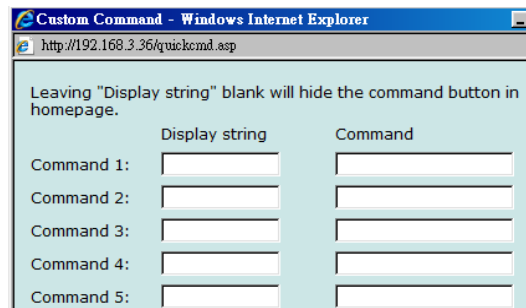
Custom Command - Windows Internet Explorer

http://192.168.3.36/quickcmd.asp

Leaving "Display string" blank will hide the command button in homepage.

| | Display string | Command |
|---|---|---|
| Command 1: | | |
| Command 2: | | |
| Command 3: | | |
| Command 4: | | |
| Command 5: | | |